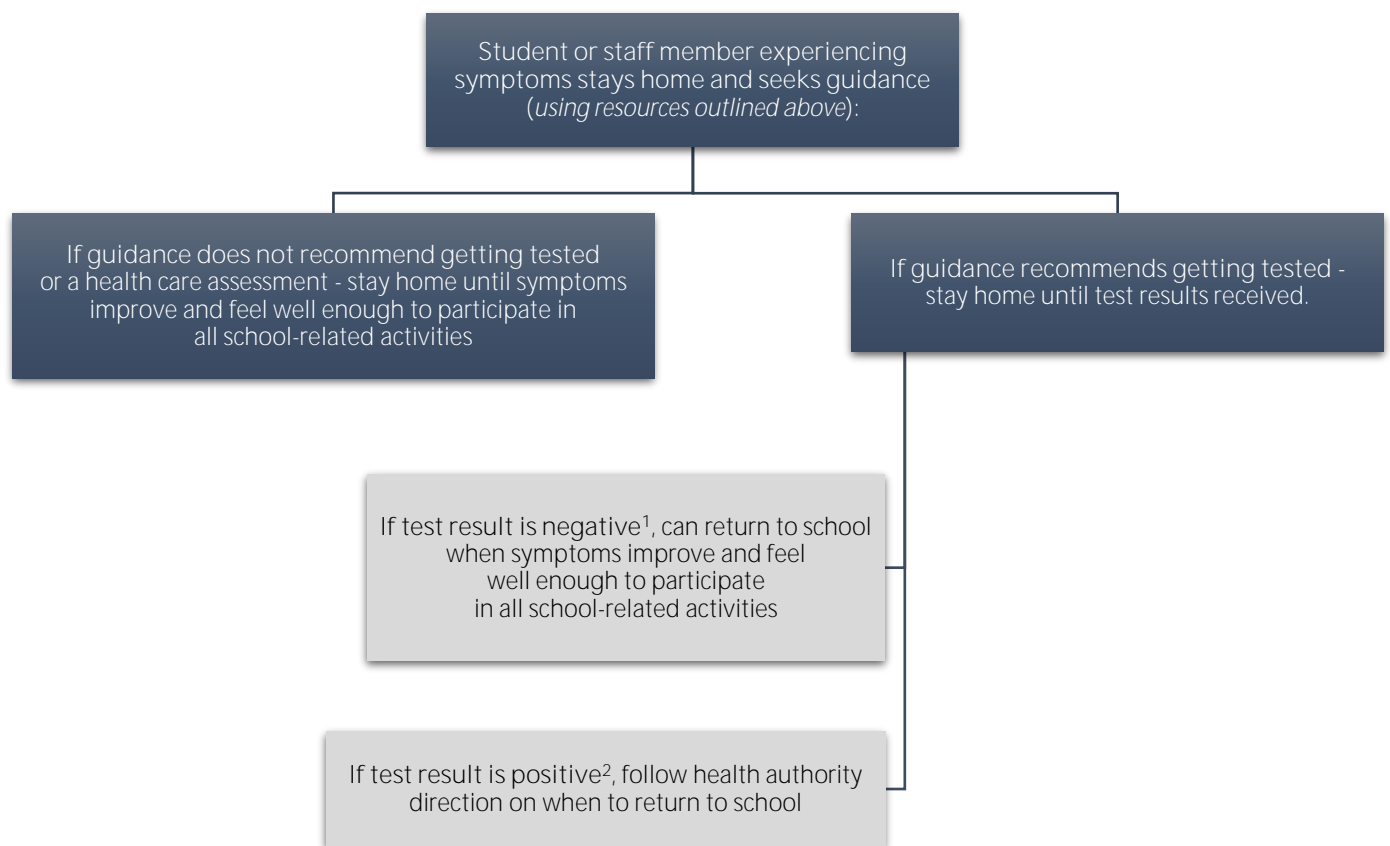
Student or staff member experiencing symptoms stays home and seeks guidance (*using resources outlined above*):

If guidance does not recommend getting tested or a health care assessment - stay home until symptoms improve and feel well enough to participate in all school-related activities

If guidance recommends getting tested - stay home until test results received.

If test result is negative$^1$, can return to school when symptoms improve and feel well enough to participate in all school-related activities

If test result is positive$^2$, follow health authority direction on when to return to school